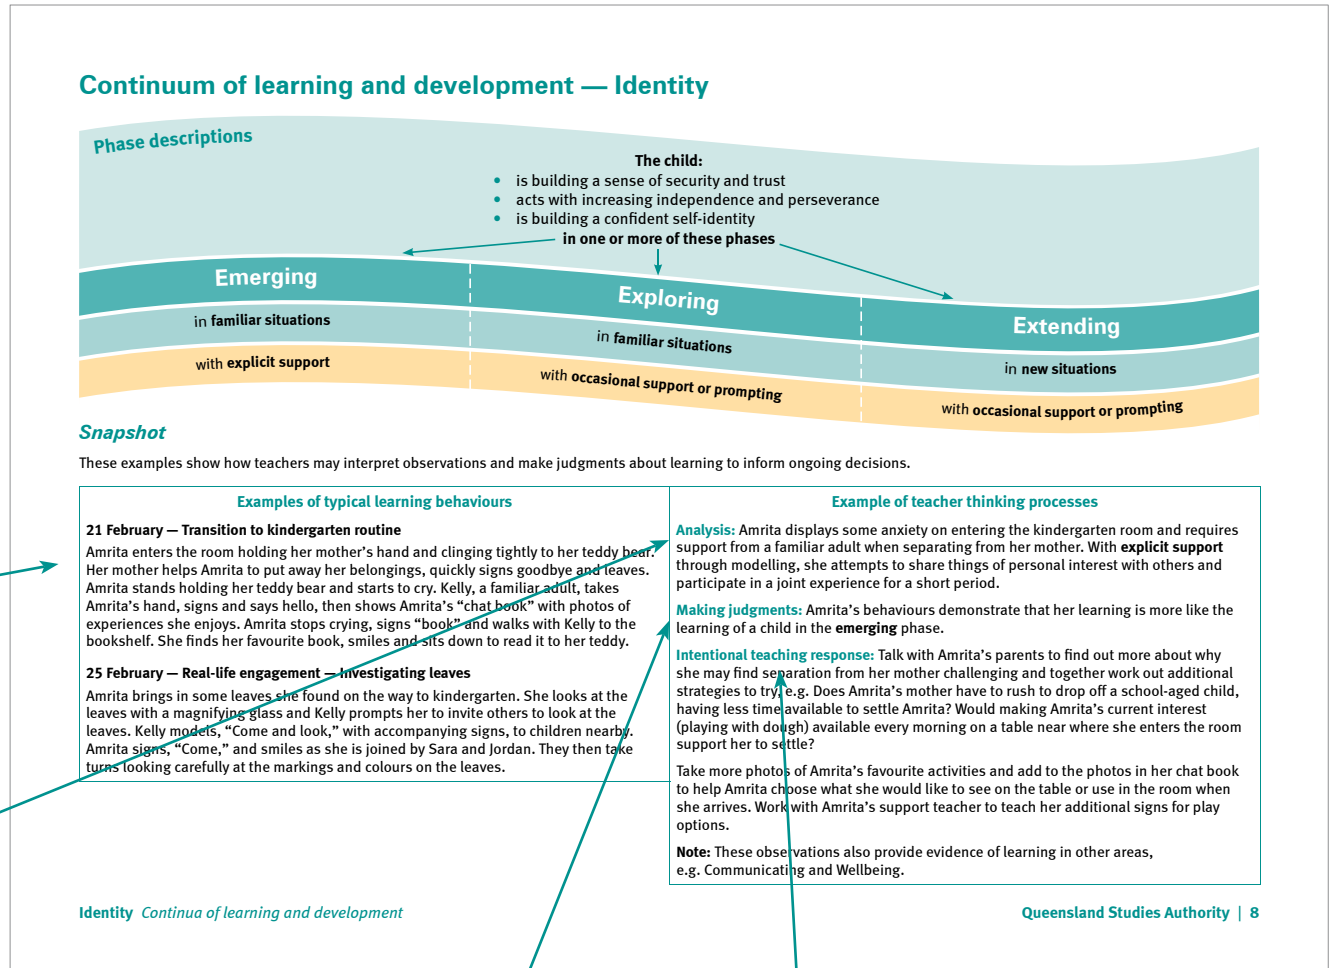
Continuum of learning and development — Identity

Phase descriptions

The child:
- is building a sense of security and trust
- acts with increasing independence and perseverance
- is building a confident self-identity

in one or more of these phases

| Emerging | Exploring | Extending |
|---|---|---|
| in familiar situations | in familiar situations | in new situations |
| with explicit support | with occasional support or prompting | with occasional support or prompting |

Snapshot

These examples show how teachers may interpret observations and make judgments about learning to inform ongoing decisions.

| Examples of typical learning behaviours | Example of teacher thinking processes |
|---|---|
| **21 February — Transition to kindergarten routine** Amrita enters the room holding her mother's hand and clinging tightly to her teddy bear. Her mother helps Amrita to put away her belongings, quickly signs goodbye and leaves. Amrita stands holding her teddy bear and starts to cry. Kelly, a familiar adult, takes Amrita's hand, signs and says hello, then shows Amrita's "chat book" with photos of experiences she enjoys. Amrita stops crying, signs "book" and walks with Kelly to the bookshelf. She finds her favourite book, smiles and sits down to read it to her teddy. **25 February — Real-life engagement — Investigating leaves** Amrita brings in some leaves she found on the way to kindergarten. She looks at the leaves with a magnifying glass and Kelly prompts her to invite others to look at the leaves. Kelly models, "Come and look," with accompanying signs, to children nearby. Amrita signs, "Come," and smiles as she is joined by Sara and Jordan. They then take turns looking carefully at the markings and colours on the leaves. | **Analysis:** Amrita displays some anxiety on entering the kindergarten room and requires support from a familiar adult when separating from her mother. With **explicit support** through modelling, she attempts to share things of personal interest with others and participate in a joint experience for a short period. **Making judgments:** Amrita's behaviours demonstrate that her learning is more like the learning of a child in the **emerging** phase. **Intentional teaching response:** Talk with Amrita's parents to find out more about why she may find separation from her mother challenging and together work out additional strategies to try, e.g. Does Amrita's mother have to rush to drop off a school-aged child, having less time available to settle Amrita? Would making Amrita's current interest (playing with dough) available every morning on a table near where she enters the room support her to settle? Take more photos of Amrita's favourite activities and add to the photos in her chat book to help Amrita choose what she would like to see on the table or use in the room when she arrives. Work with Amrita's support teacher to teach her additional signs for play options. **Note:** These observations also provide evidence of learning in other areas, e.g. Communicating and Wellbeing. |

Identity Continua of learning and development

Queensland Studies Authority | 8